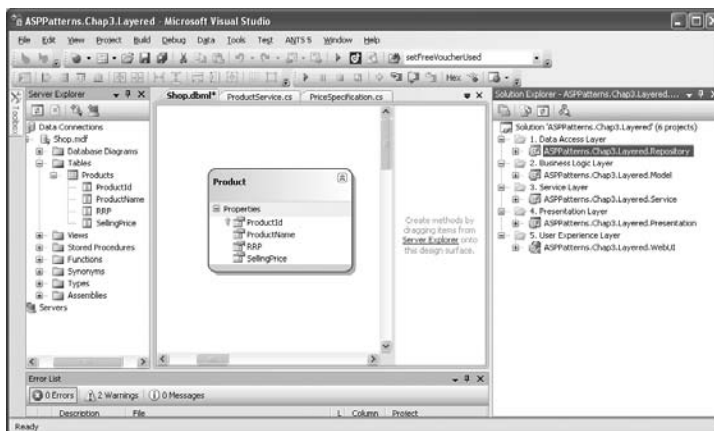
ASPPatterns.Chap3.Layered - Microsoft Visual Studio

File Edit View Project Build Debug Data Tools Test ANTS 5 Window Help

setFreeVoucherUsed

Hex

Server Explorer

Toolbox

Data Connections
Shop.mdf
Database Diagrams
Tables
Products
ProductId
ProductName
RRP
SellingPrice
Views
Stored Procedures
Functions
Synonyms
Types
Assemblies
Servers

Shop.dbml* ProductService.cs PriceSpecification.cs

Product

Properties
ProductId
ProductName
RRP
SellingPrice

Create methods by dragging items from Server Explorer onto this design surface.

Solution Explorer - ASPPatterns.Chap3.Layered....

Solution 'ASPPatterns.Chap3.Layered' (6 projects)
1. Data Access Layer
ASPPatterns.Chap3.Layered.Repository
2. Business Logic Layer
ASPPatterns.Chap3.Layered.Model
3. Service Layer
ASPPatterns.Chap3.Layered.Service
4. Presentation Layer
ASPPatterns.Chap3.Layered.Presentation
5. User Experience Layer
ASPPatterns.Chap3.Layered.WebUI

Error List

0 Errors 2 Warnings 0 Messages

Description File Line Column Project

Ready